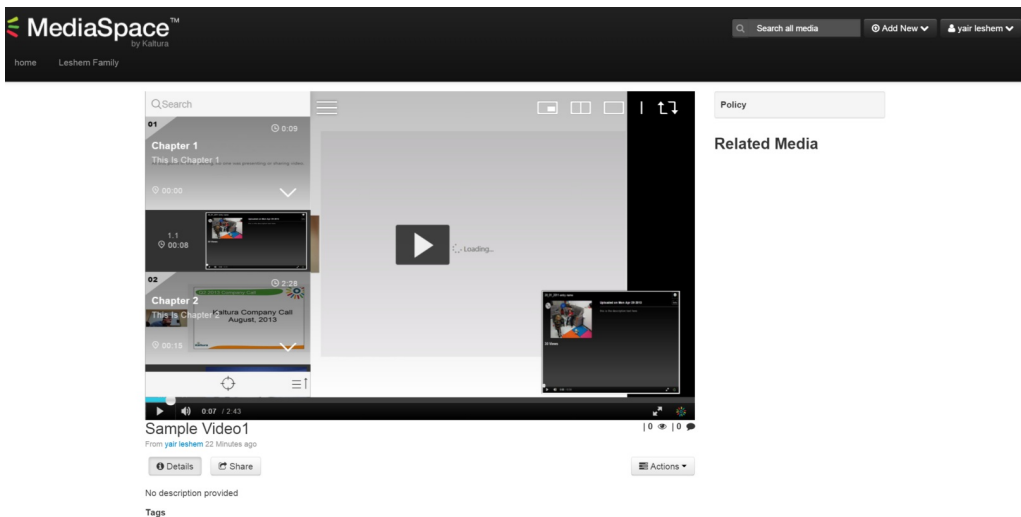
MediaSpace™
by Kaltura

home Leshem Family

Search all media
Add New
yair leshem

Search

01
0:09
Chapter 1
This Is Chapter 1
00:00

1.1
00:08

02
2:28
Chapter 2
This Is Chapter 2
Kaltura Company Call
August, 2013
00:15

Loading...

0:07 / 2:43

Sample Video1
From yair leshem 22 Minutes ago

| 0 | 0 | 0

Details
Share
Actions

No description provided

Tags

Policy

Related Media